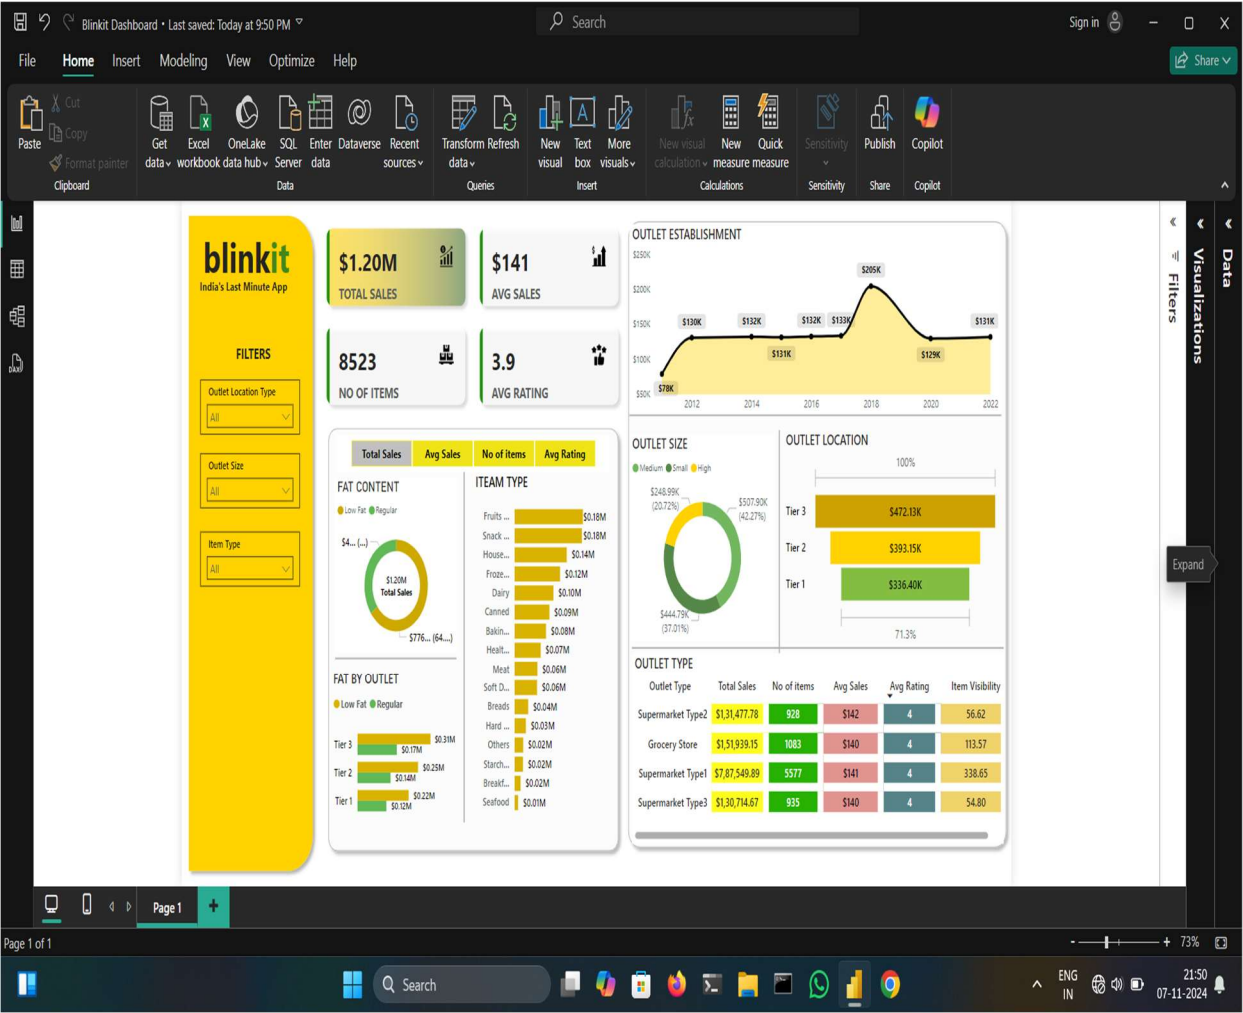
Blinkit Dashboard • Last saved: Today at 9:50 PM

Search

Sign in

File Home Insert Modeling View Optimize Help

Share

Paste Cut Copy Format painter Clipboard

Get data Excel workbook OneLake data hub SQL Server Enter data Dataverse Recent sources Data

Transform data Refresh Queries

New visual Text box More visuals Insert

New visual calculation New measure Quick measure Calculations

Sensitivity Sensitivity

Publish Share

Copilot Copilot

blinkit
India's Last Minute App

FILTERS

Outlet Location Type
All

Outlet Size
All

Item Type
All

$1.20M
TOTAL SALES

$141
AVG SALES

8523
NO OF ITEMS

3.9
AVG RATING

OUTLET ESTABLISHMENT

$250K $200K $150K $100K $50K

$78K $130K $132K $131K $132K $133K $205K $129K $131K

2012 2014 2016 2018 2020 2022

Total Sales | Avg Sales | No of Items | Avg Rating

FAT CONTENT
Low Fat Regular
$4... (...)
$1.20M Total Sales
$776... (64...)

ITEAM TYPE

| | |
|---|---|
| Fruits ... | $0.18M |
| Snack ... | $0.18M |
| House... | $0.14M |
| Froze... | $0.12M |
| Dairy | $0.10M |
| Canned | $0.09M |
| Bakin... | $0.08M |
| Healt... | $0.07M |
| Meat | $0.06M |
| Soft D... | $0.06M |
| Breads | $0.04M |
| Hard ... | $0.03M |
| Others | $0.02M |
| Starch... | $0.02M |
| Breakf... | $0.02M |
| Seafood | $0.01M |

FAT BY OUTLET
Low Fat Regular
Tier 3 $0.31M $0.17M
Tier 2 $0.25M $0.14M
Tier 1 $0.22M $0.12M

OUTLET SIZE
Medium Small High
$248.99K (20.72%)
$507.90K (42.27%)
$444.79K (37.01%)

OUTLET LOCATION
100%
Tier 3 $472.13K
Tier 2 $393.15K
Tier 1 $336.40K
71.3%

OUTLET TYPE

| Outlet Type | Total Sales | No of items | Avg Sales | Avg Rating | Item Visibility |
|---|---|---|---|---|---|
| Supermarket Type2 | $1,31,477.78 | 928 | $142 | 4 | 56.62 |
| Grocery Store | $1,51,939.15 | 1083 | $140 | 4 | 113.57 |
| Supermarket Type1 | $7,87,549.89 | 5577 | $141 | 4 | 338.65 |
| Supermarket Type3 | $1,30,714.67 | 935 | $140 | 4 | 54.80 |

Filters Visualizations Data

Expand

Page 1

Page 1 of 1

73%

Search

ENG IN

21:50
07-11-2024